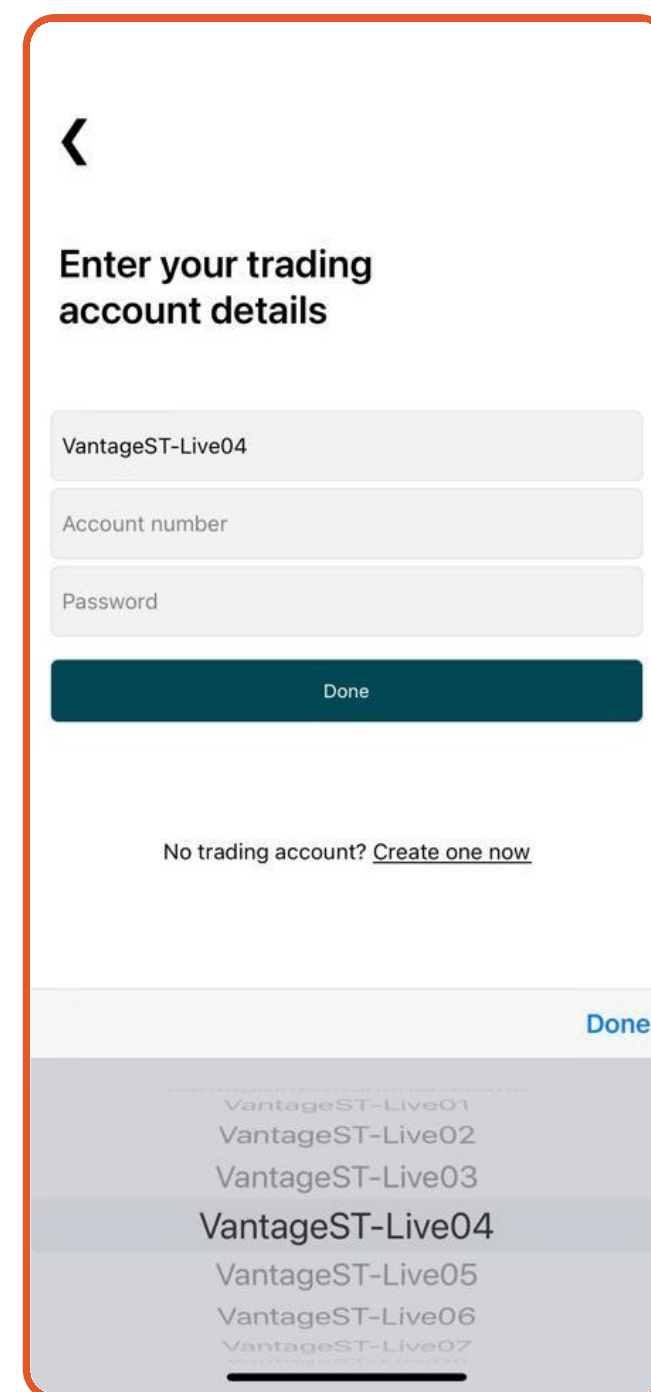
❮

Enter your trading account details

VantageST-Live04

Account number

Password

Done

No trading account? Create one now

Done

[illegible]
VantageST-Live01
VantageST-Live02
VantageST-Live03
VantageST-Live04
VantageST-Live05
VantageST-Live06
VantageST-Live07
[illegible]